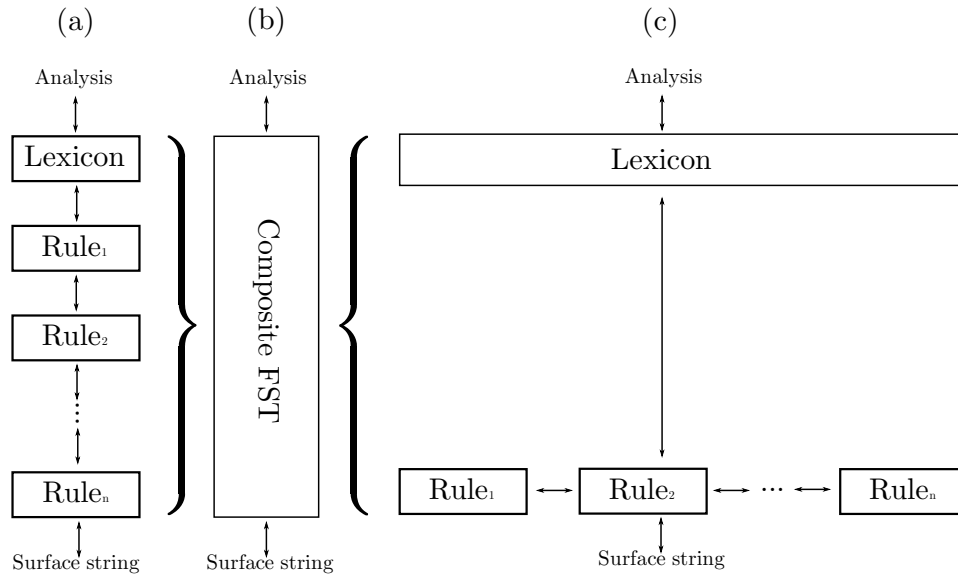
(a)

Analysis

Lexicon

$\text{Rule}_1$

$\text{Rule}_2$

⋮

$\text{Rule}_n$

Surface string

(b)

Analysis

Composite FST

Surface string

(c)

Analysis

Lexicon

$\text{Rule}_1$ $\text{Rule}_2$ ··· $\text{Rule}_n$

Surface string